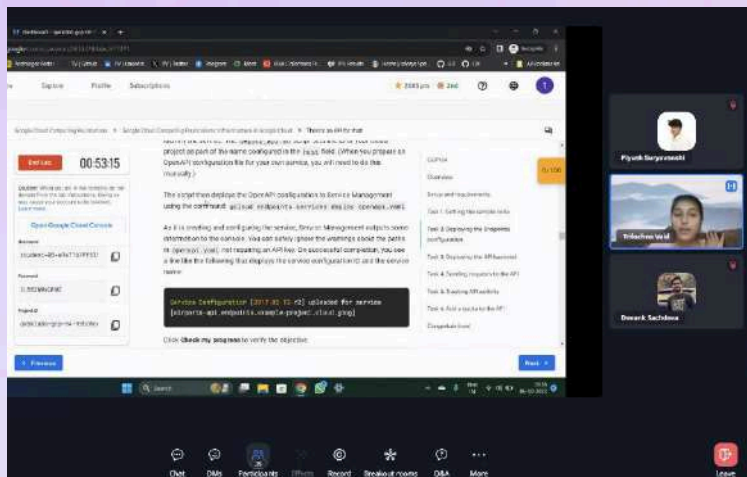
Explore Profile Subscriptions

2085 pts 2nd

Google Cloud Computing Foundations > Google Cloud Computing Foundations: Infrastructure in Google Cloud > There's an API for that

End Lab 00:53:15

Open Google Cloud Console

Username

student-03-e9e775f955

Password

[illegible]

Project ID

qwiklabs-gcp-04-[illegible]

The script then deploys the OpenAPI configuration to Service Management using the command: gcloud endpoints services deploy openapi.yaml

As it is creating and configuring the service, Service Management outputs some information to the console. You can safely ignore the warnings about the paths in openapi.yaml not requiring an API key. On successful completion, you see a line like the following that displays the service configuration ID and the service name:

Service Configuration [2017-02-13-r2] uploaded for service [airports-api.endpoints.example-project.cloud.goog]

Click Check my progress to verify the objective.

GSP164

Overview

Setup and requirements

Task 1. Getting the sample code

Task 2. Deploying the Endpoints configuration

Task 3. Deploying the API backend

Task 4. Sending requests to the API

Task 5. Tracking API activity

Task 6. Add a quota to the API

Congratulations!

Previous

Next

Piyush Suryavanshi

Tribeheo Vaid

Devansh Sachdeva

Chat DMs Participants Effects Record Breakout rooms Q&A More Leave